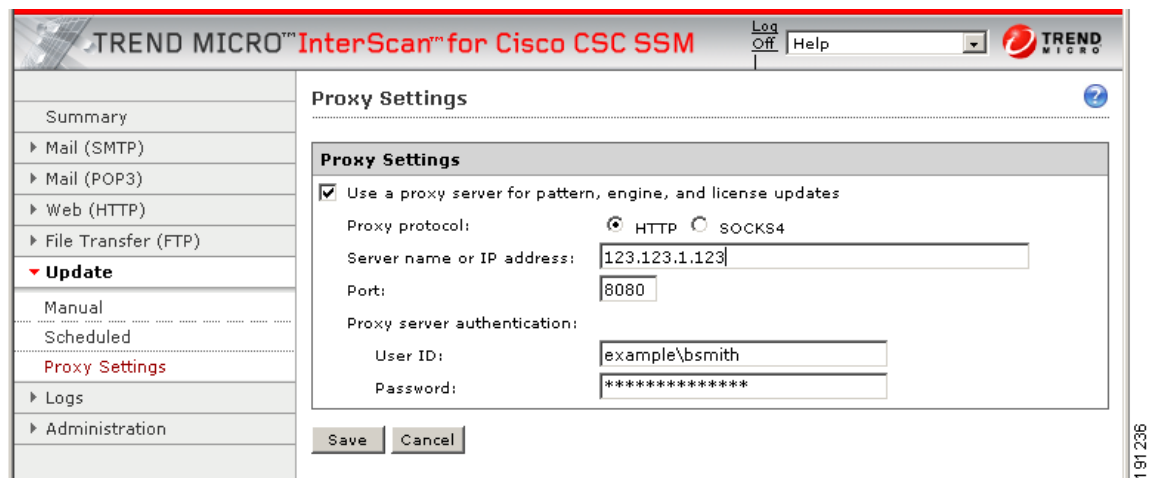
TREND MICRO™ InterScan™ for Cisco CSC SSM

Log Off

Help

TREND MICRO

Summary

Mail (SMTP)

Mail (POP3)

Web (HTTP)

File Transfer (FTP)

Update

Manual

Scheduled

Proxy Settings

Logs

Administration

Proxy Settings

Proxy Settings

Use a proxy server for pattern, engine, and license updates

Proxy protocol: HTTP SOCKS4

Server name or IP address: 123.123.1.123

Port: 8080

Proxy server authentication:

User ID: example\bsmith

Password: *************

Save Cancel

191236